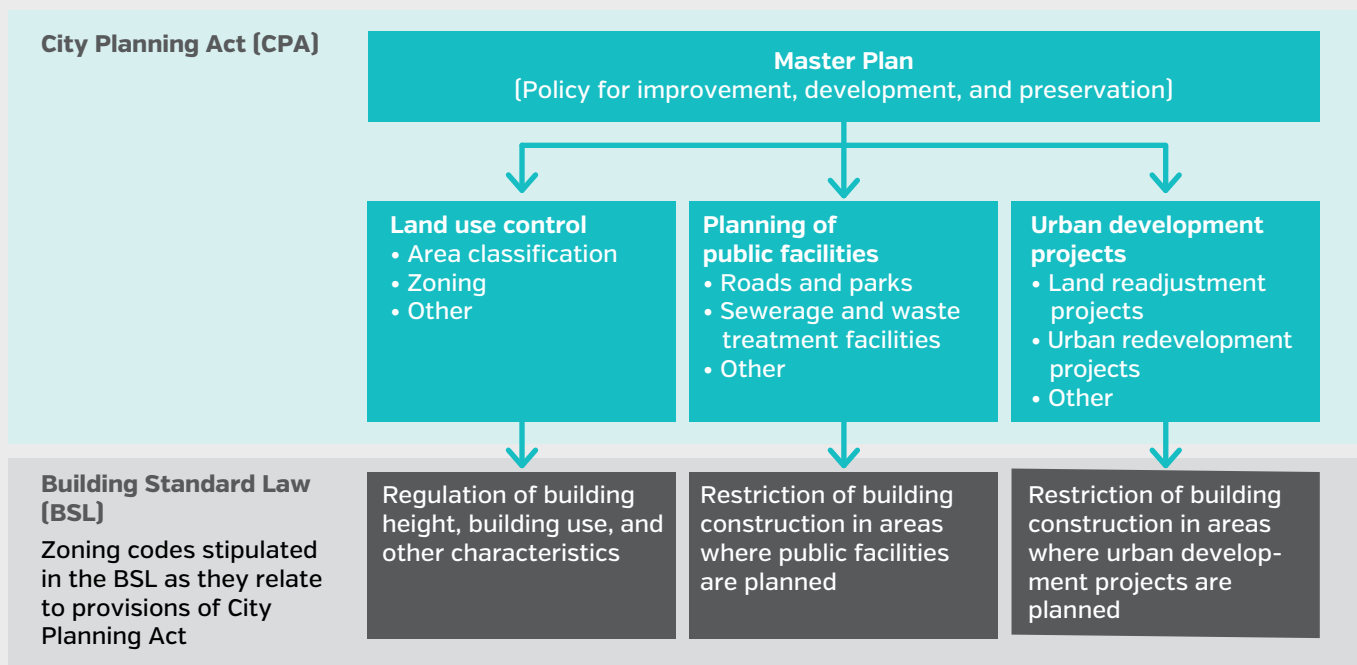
City Planning Act (CPA)

Master Plan
(Policy for improvement, development, and preservation)

Land use control
• Area classification
• Zoning
• Other

Planning of public facilities
• Roads and parks
• Sewerage and waste treatment facilities
• Other

Urban development projects
• Land readjustment projects
• Urban redevelopment projects
• Other

Building Standard Law (BSL)

Zoning codes stipulated in the BSL as they relate to provisions of City Planning Act

Regulation of building height, building use, and other characteristics

Restriction of building construction in areas where public facilities are planned

Restriction of building construction in areas where urban development projects are planned